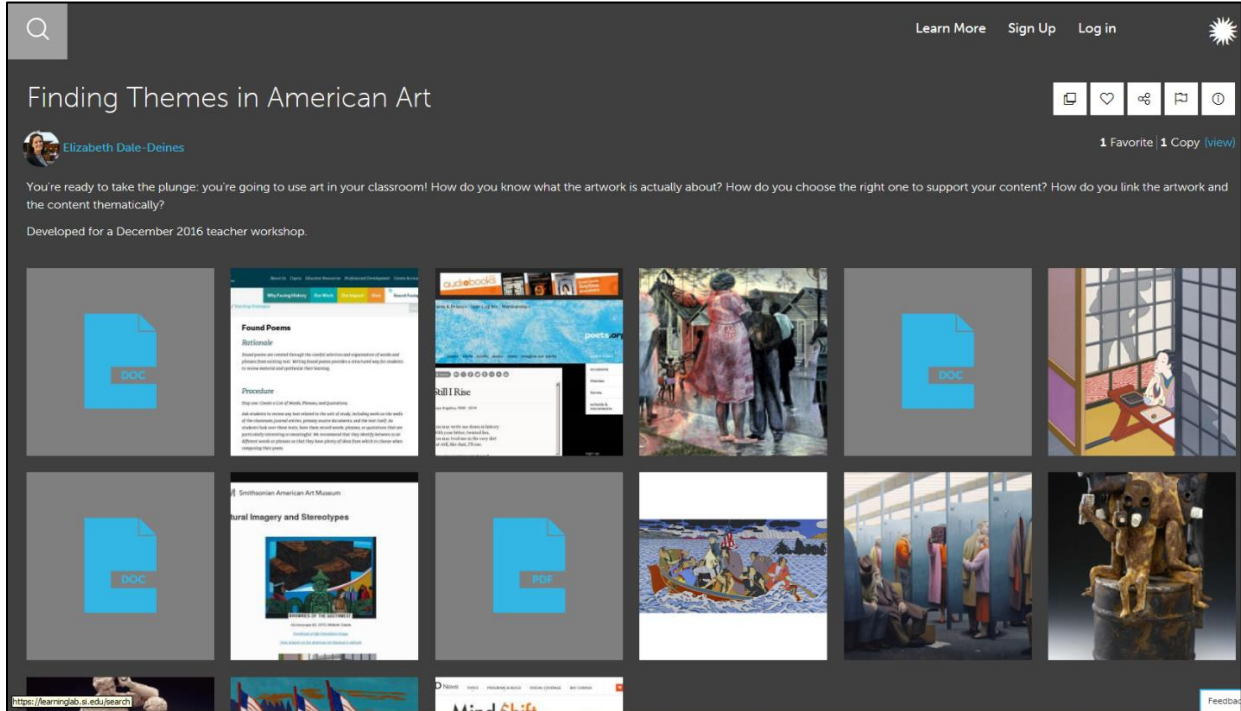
Learn More Sign Up Log in

Finding Themes in American Art

Elizabeth Dale-Deines

1 Favorite | 1 Copy (view)

You're ready to take the plunge: you're going to use art in your classroom! How do you know what the artwork is actually about? How do you choose the right one to support your content? How do you link the artwork and the content thematically?

Developed for a December 2016 teacher workshop.

DOC

Found Poems

Rationale

Procedure

audiobooks

poets.org

Still I Rise

DOC

DOC

Smithsonian American Art Museum

tural Imagery and Stereotypes

PDF

https://learninglab.si.edu/search

Feedbac